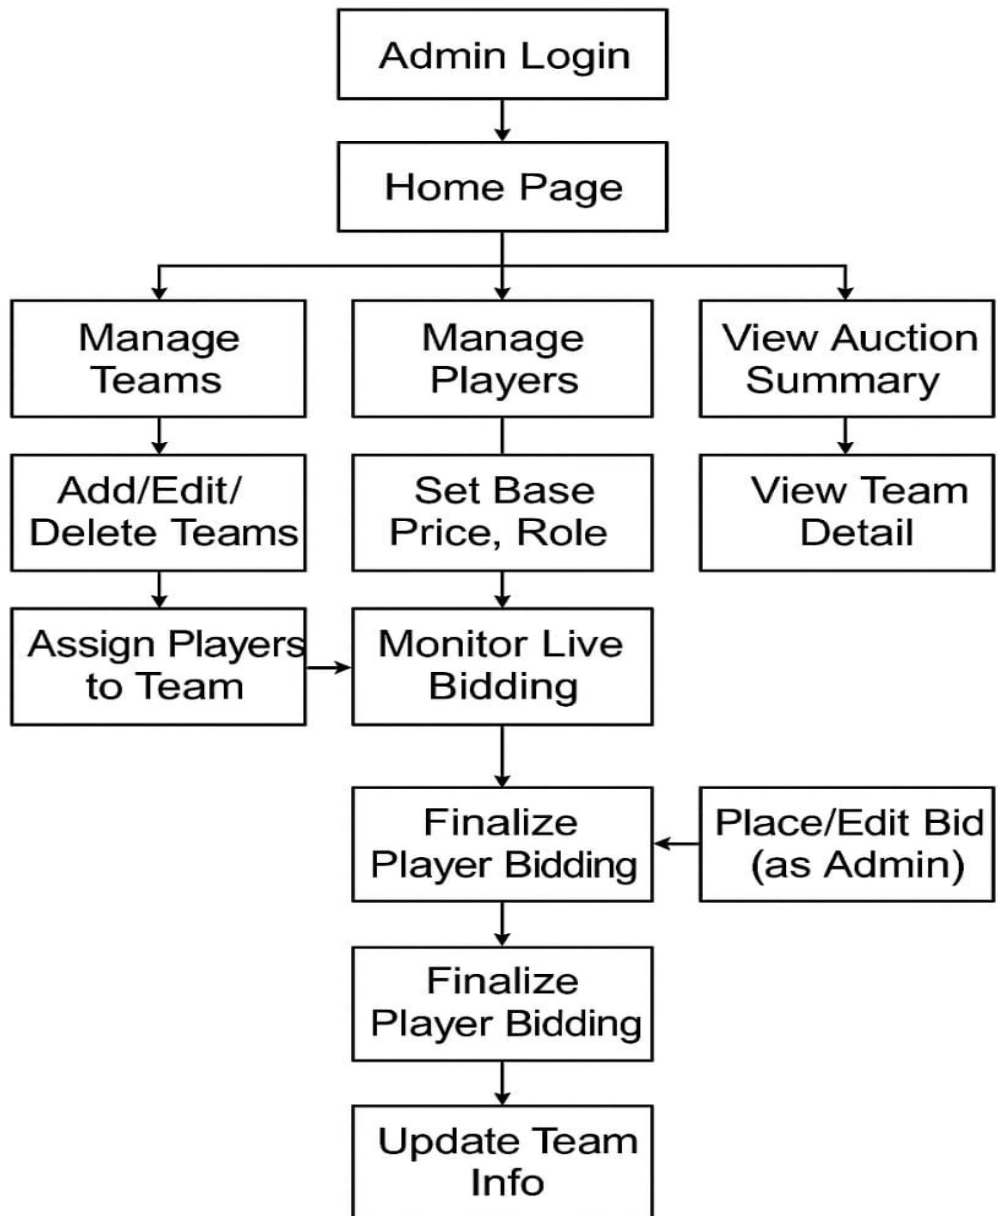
Admin Login

Home Page

Manage Teams

Manage Players

View Auction Summary

Add/Edit/ Delete Teams

Set Base Price, Role

View Team Detail

Assign Players to Team

Monitor Live Bidding

Finalize Player Bidding

Place/Edit Bid (as Admin)

Finalize Player Bidding

Update Team Info